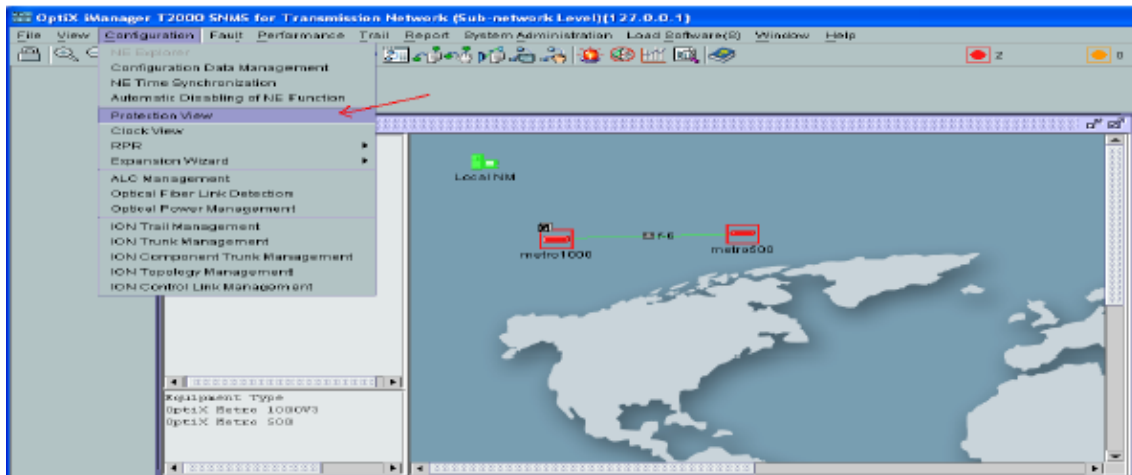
OptiX iManager T2000 SNMS for Transmission Network (Sub-network Level)(127.0.0.1)

File View Configuration Fault Performance Trail Report System Administration Load Software(S) Window Help

2 0

NE Explorer
Configuration Data Management
NE Time Synchronization
Automatic Disabling of NE Function
Protection View
Clock View
RPR
Expansion Wizard
ALC Management
Optical Fiber Link Detection
Optical Power Management
ION Trail Management
ION Trunk Management
ION Component Trunk Management
ION Topology Management
ION Control Link Management

Local NM

metro1000

metro500

Equipment Type
OptiX Metro 1000V3
OptiX Metro 500